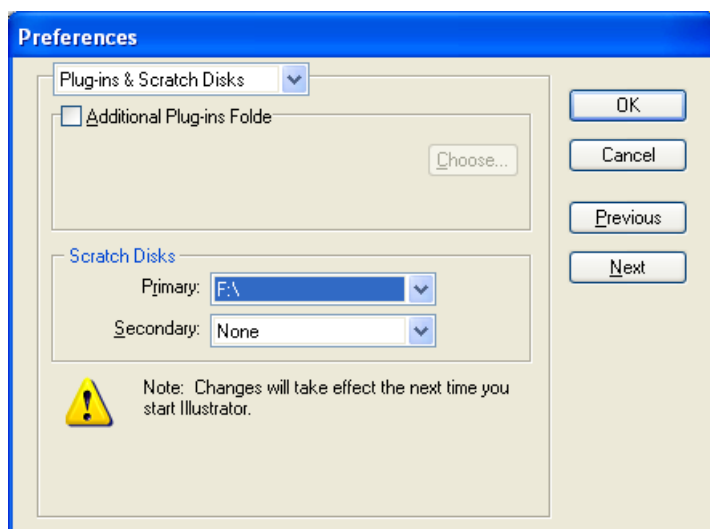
Preferences

Plug-ins & Scratch Disks

Additional Plug-ins Folde

Choose...

Scratch Disks

Primary: F:\

Secondary: None

Note: Changes will take effect the next time you start Illustrator.

OK

Cancel

Previous

Next